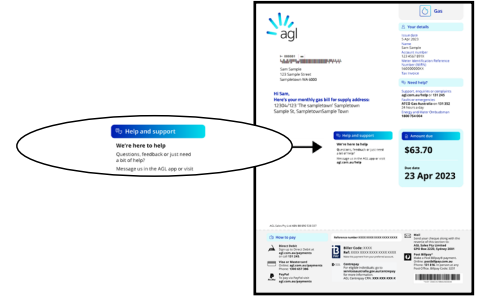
agl

Gas

Your details

Issue date
5 Apr 2023
Name
Sam Sample
Account number
123 4567 8910
Meter Identification Reference
Number (MIRN)
1000000000
You moved

Need help?

Support, enquiries or complaints
agl.com.au/help or 131 245
Faults or emergencies
Jemena Gas (Australian Gas Networks)
131 909
24 hours
Energy and Water Ombudsman
1800 754 004

Sam Sample
123 Sample Street
Sampletown NA 0000

Hi Sam,
Here's your monthly gas bill for supply address:
123Blu/123 'The sampletown' Sampletown Sample St, Sampletown Sample Town

Help and support

We're here to help
Questions, feedback or just need a bit of help?
Message us in the AGL app or visit agl.com.au/help

Help and support

We're here to help
Questions, feedback or just need a bit of help?
Message us in the AGL app or visit

Amount due
$63.70

Due date
23 Apr 2023

How to pay

Direct Debit
Sign up for Direct Debit at agl.com.au/payments
or call 131 245

Visa or Mastercard
agl.com.au/payments
Phone 1300 651 380

PayPal
for pay via PayPal visit agl.com.au/payments

Reference number

Biller Code
Ref

Centrepay
For eligible individuals, go to
servicesaustralia.gov.au/centrepay

Mail
Post Billpay